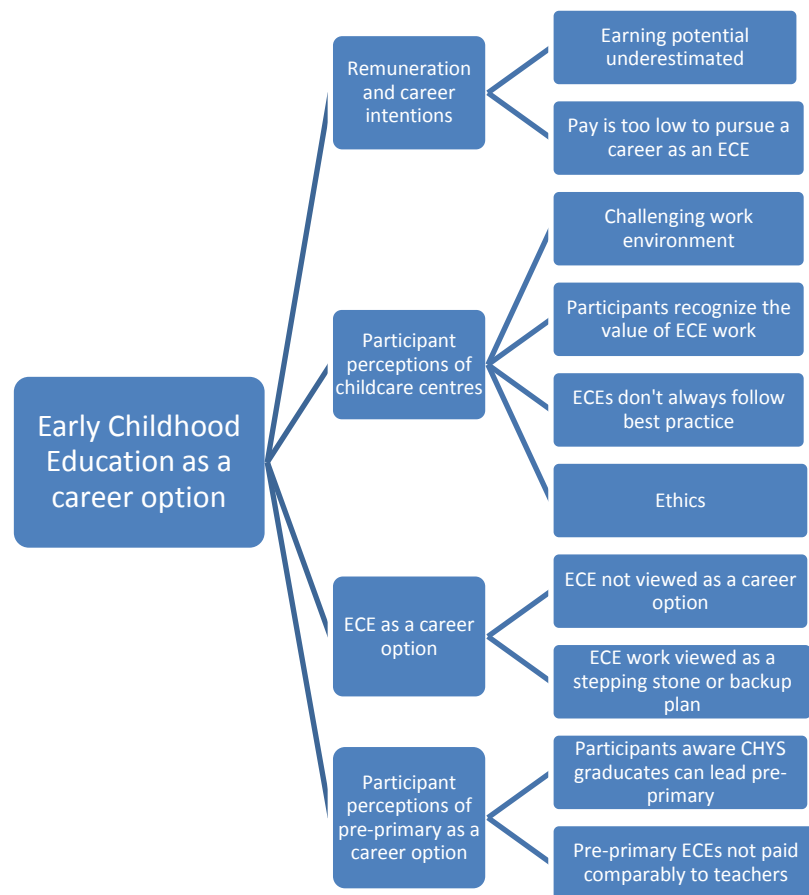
Early Childhood Education as a career option

Remuneration and career intentions

Earning potential underestimated

Pay is too low to pursue a career as an ECE

Participant perceptions of childcare centres

Challenging work environment

Participants recognize the value of ECE work

ECEs don't always follow best practice

Ethics

ECE as a career option

ECE not viewed as a career option

ECE work viewed as a stepping stone or backup plan

Participant perceptions of pre-primary as a career option

Participants aware CHYS graducates can lead pre-primary

Pre-primary ECEs not paid comparably to teachers